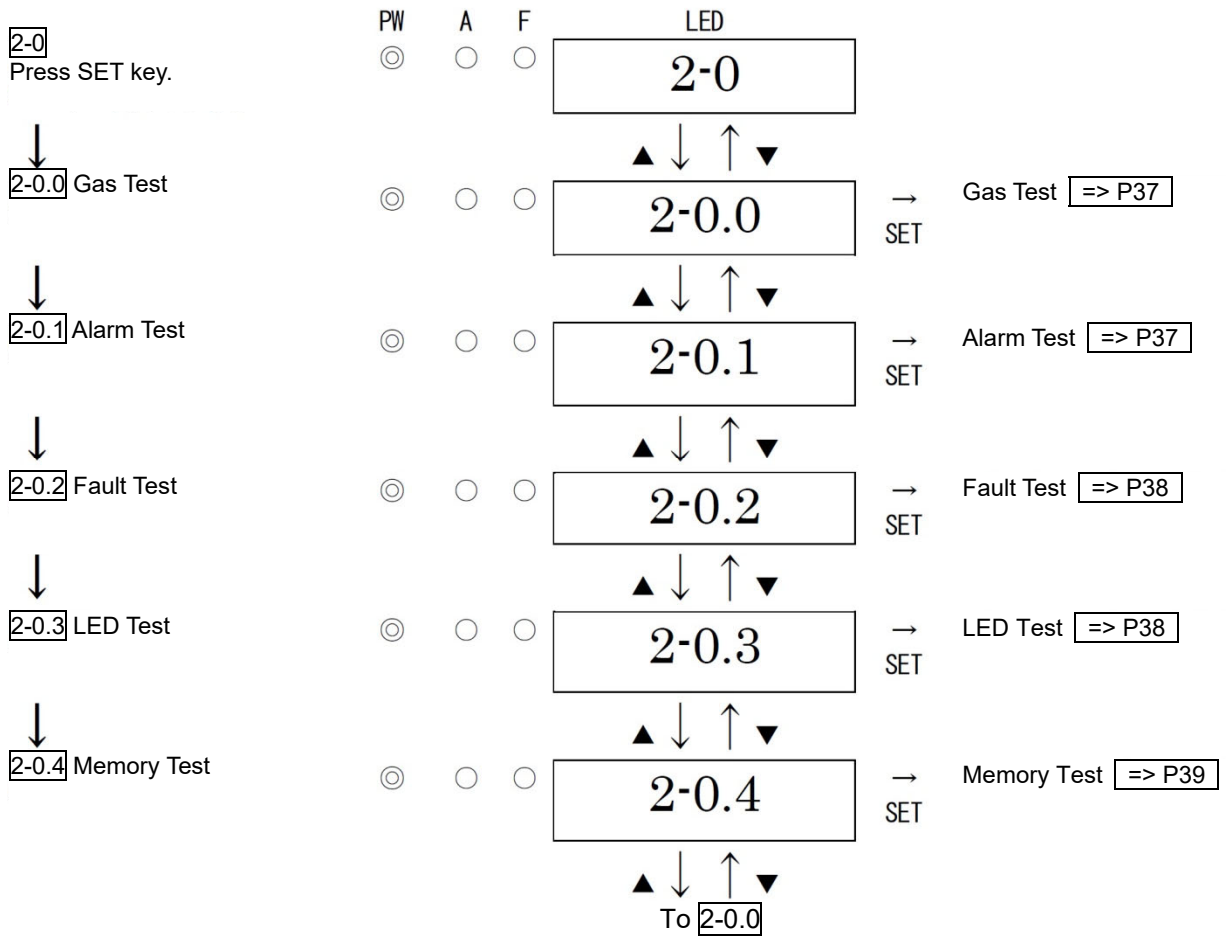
2-0
Press SET key.

PW A F LED

2-0

▲ ↓ ↑ ▼

2-0.0 Gas Test

2-0.0

→ SET Gas Test => P37

▲ ↓ ↑ ▼

2-0.1 Alarm Test

2-0.1

→ SET Alarm Test => P37

▲ ↓ ↑ ▼

2-0.2 Fault Test

2-0.2

→ SET Fault Test => P38

▲ ↓ ↑ ▼

2-0.3 LED Test

2-0.3

→ SET LED Test => P38

▲ ↓ ↑ ▼

2-0.4 Memory Test

2-0.4

→ SET Memory Test => P39

▲ ↓ ↑ ▼

To 2-0.0